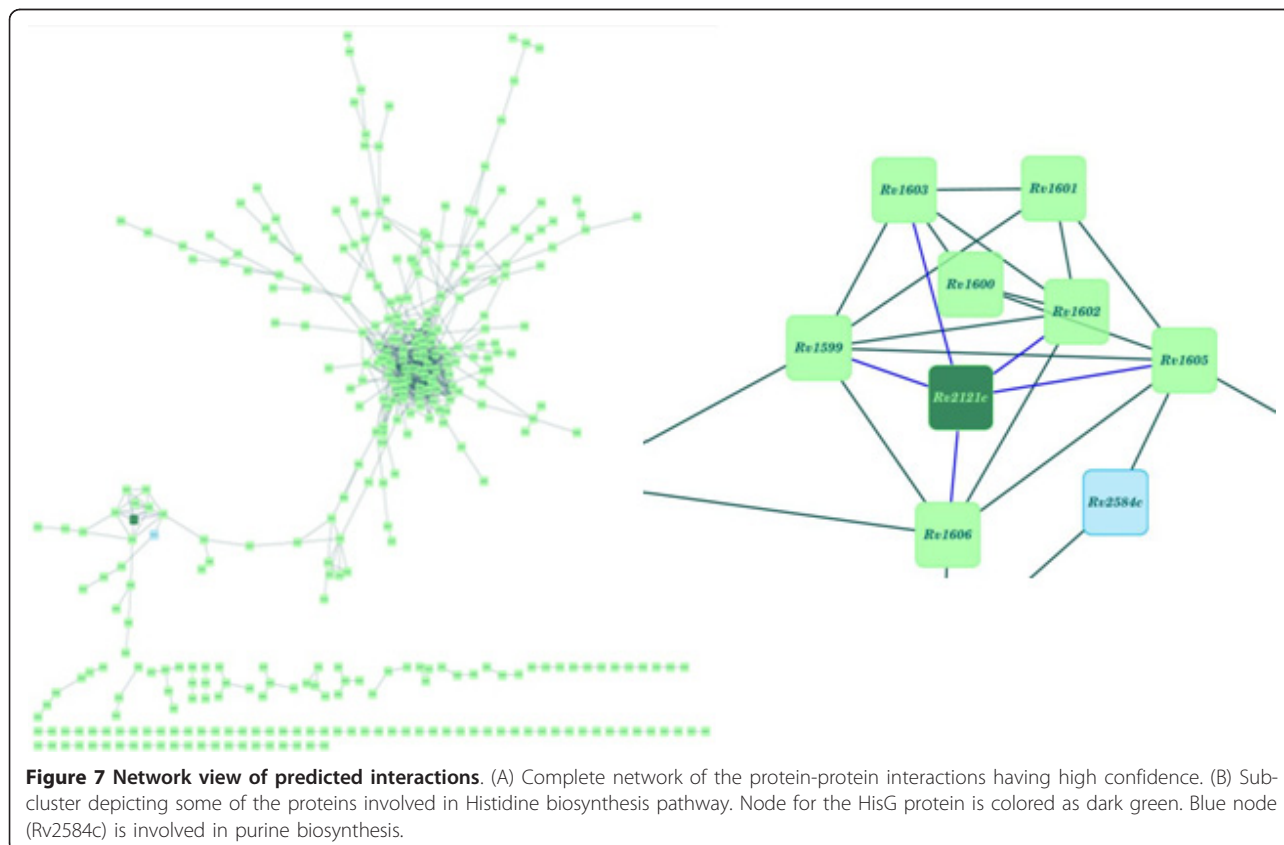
Rv1603
Rv1601
Rv1600
Rv1602
Rv1599
Rv1605
Rv2121c
Rv2584c
Rv1606

**Figure 7 Network view of predicted interactions**. (A) Complete network of the protein-protein interactions having high confidence. (B) Subcluster depicting some of the proteins involved in Histidine biosynthesis pathway. Node for the HisG protein is colored as dark green. Blue node (Rv2584c) is involved in purine biosynthesis.